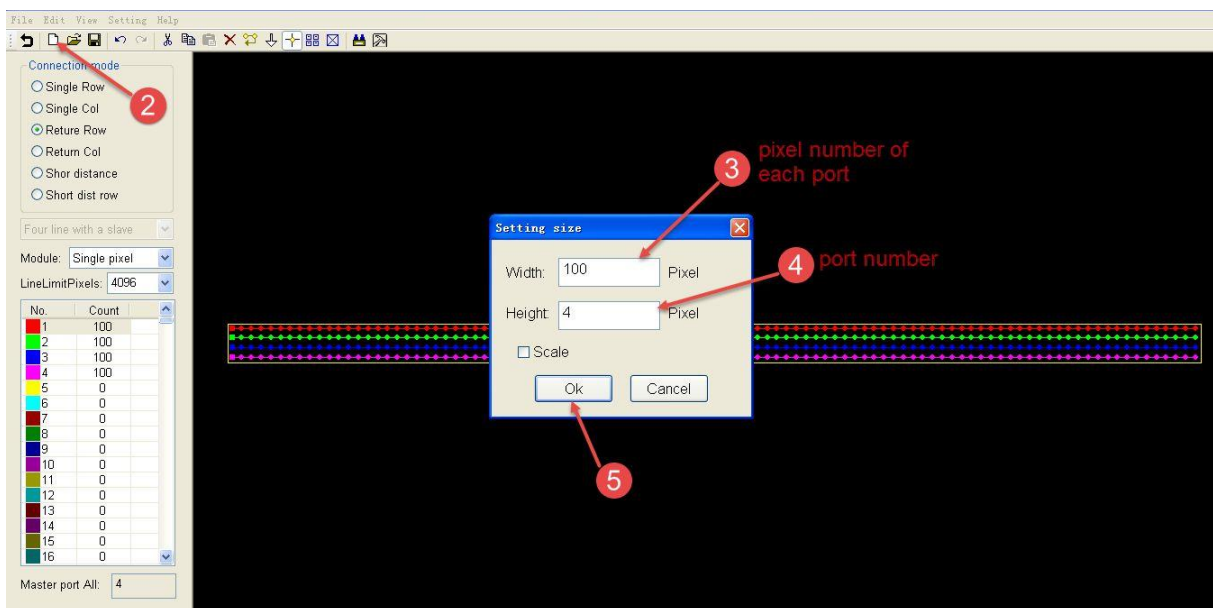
File Edit View Setting Help

Connection mode
Single Row
Single Col
Reture Row
Return Col
Shor distance
Short dist row

2

Four line with a slave
Module: Single pixel
LineLimitPixels: 4096

| No. | Count |
|---|---|
| 1 | 100 |
| 2 | 100 |
| 3 | 100 |
| 4 | 100 |
| 5 | 0 |
| 6 | 0 |
| 7 | 0 |
| 8 | 0 |
| 9 | 0 |
| 10 | 0 |
| 11 | 0 |
| 12 | 0 |
| 13 | 0 |
| 14 | 0 |
| 15 | 0 |
| 16 | 0 |

Master port All: 4

3 pixel number of each port

4 port number

Setting size
Width: 100 Pixel
Height: 4 Pixel
Scale
Ok Cancel

5